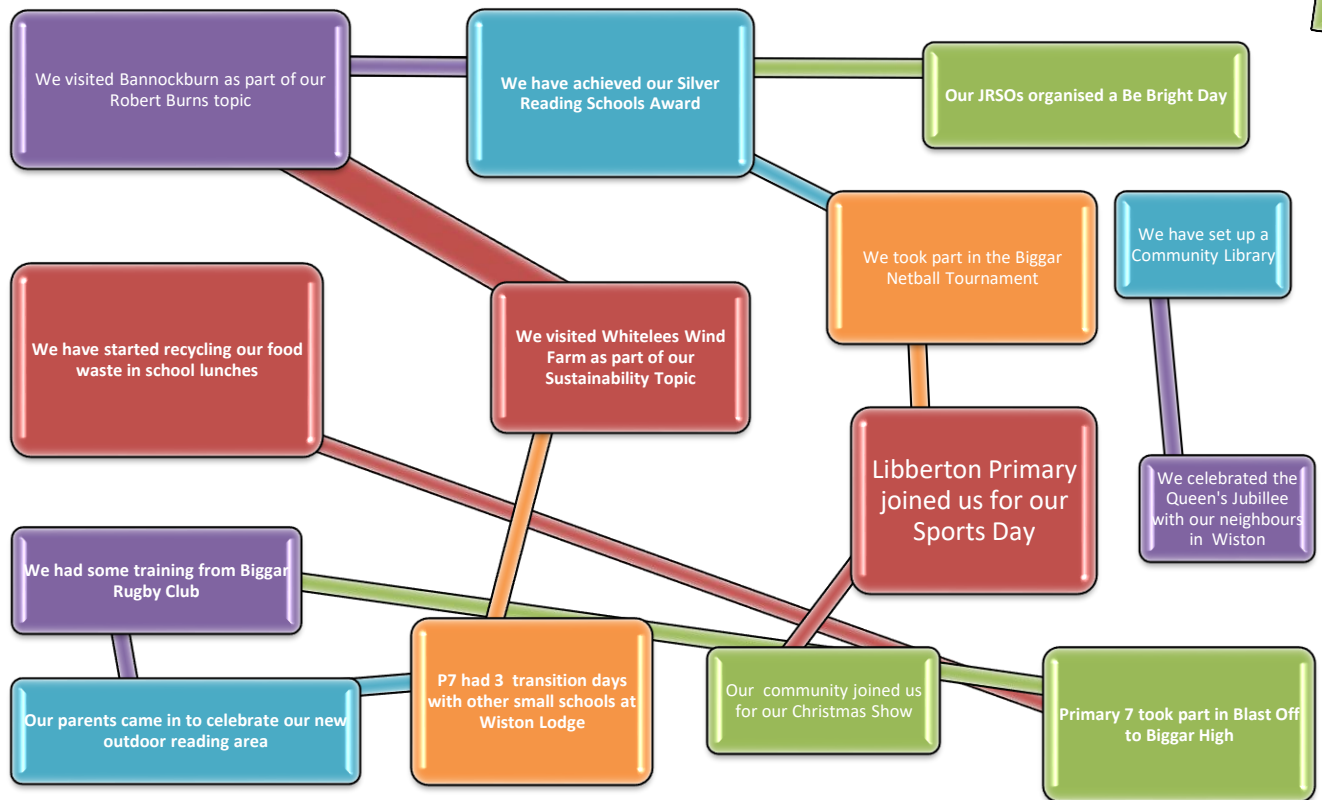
We visited Bannockburn as part of our Robert Burns topic

We have achieved our Silver Reading Schools Award

Our JRSOs organised a Be Bright Day

We took part in the Biggar Netball Tournament

We have set up a Community Library

We have started recycling our food waste in school lunches

We visited Whitelees Wind Farm as part of our Sustainability Topic

Libberton Primary joined us for our Sports Day

We celebrated the Queen's Jubillee with our neighbours in Wiston

We had some training from Biggar Rugby Club

Our parents came in to celebrate our new outdoor reading area

P7 had 3 transition days with other small schools at Wiston Lodge

Our community joined us for our Christmas Show

Primary 7 took part in Blast Off to Biggar High